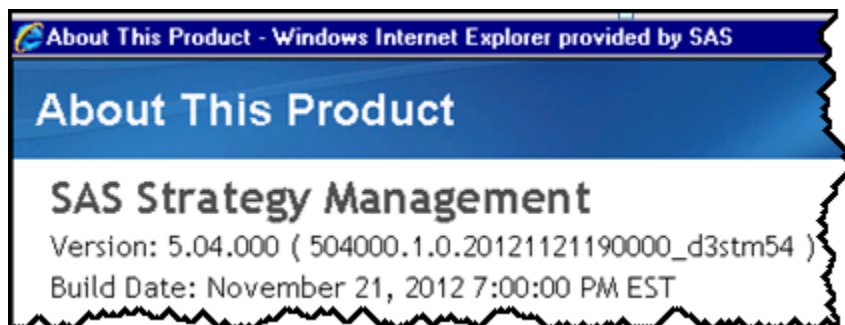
About This Product - Windows Internet Explorer provided by SAS

About This Product

SAS Strategy Management

Version: 5.04.000 ( 504000.1.0.20121121190000_d3stm54 )

Build Date: November 21, 2012 7:00:00 PM EST